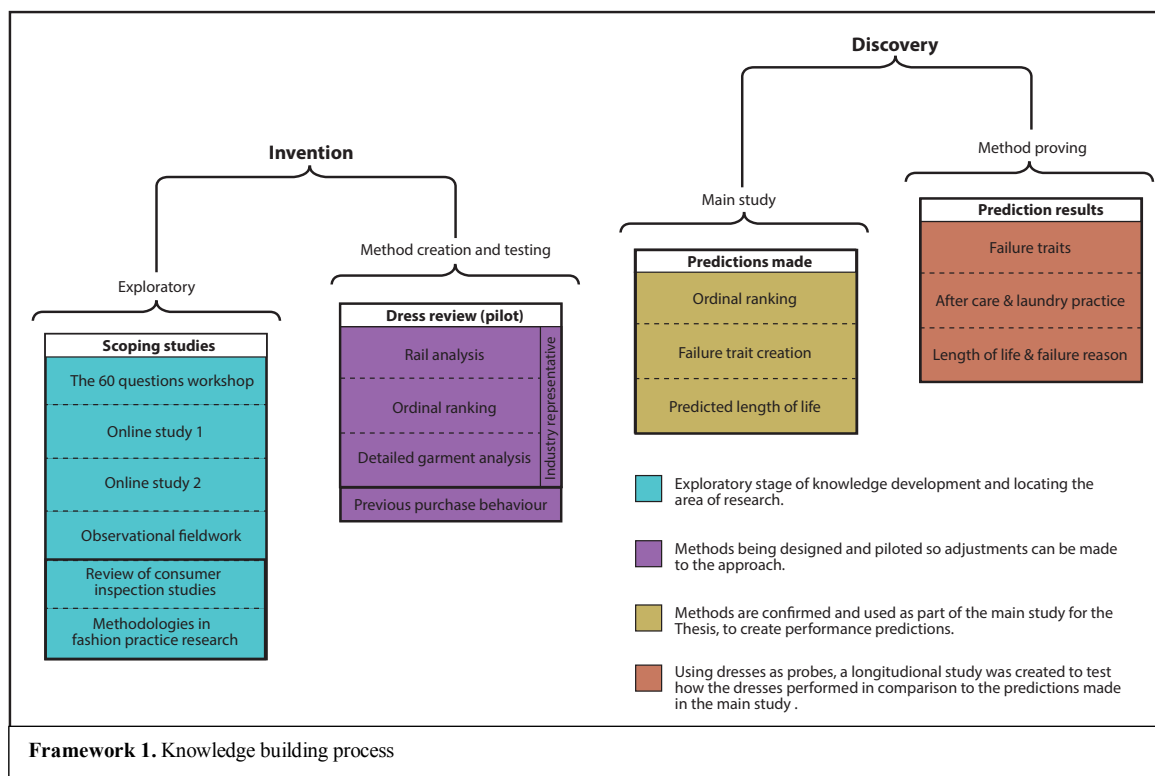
Discovery

Invention

Method proving

Main study

Method creation and testing

Exploratory

Prediction results

Failure traits

After care & laundry practice

Length of life & failure reason

Predictions made

Ordinal ranking

Failure trait creation

Predicted length of life

Dress review (pilot)

Rail analysis

Ordinal ranking

Detailed garment analysis

Industry representative

Previous purchase behaviour

Scoping studies

The 60 questions workshop

Online study 1

Online study 2

Observational fieldwork

Review of consumer inspection studies

Methodologies in fashion practice research

Exploratory stage of knowledge development and locating the area of research.

Methods being designed and piloted so adjustments can be made to the approach.

Methods are confirmed and used as part of the main study for the Thesis, to create performance predictions.

Using dresses as probes, a longitudinal study was created to test how the dresses performed in comparison to the predictions made in the main study .

Framework 1. Knowledge building process